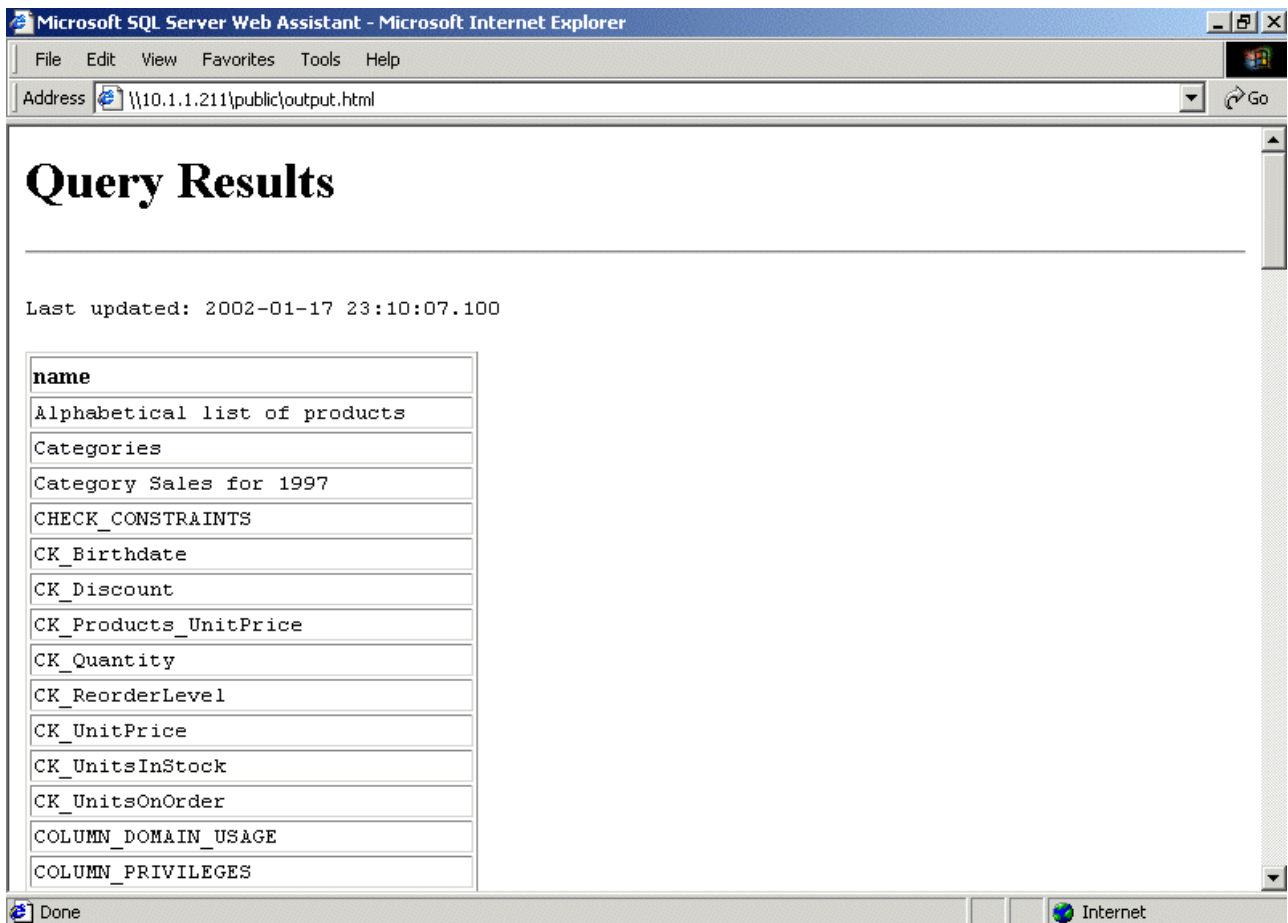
Microsoft SQL Server Web Assistant - Microsoft Internet Explorer

File Edit View Favorites Tools Help

Address \\10.1.1.211\public\output.html

Go

# Query Results

Last updated: 2002-01-17 23:10:07.100

| name |
|---|
| Alphabetical list of products |
| Categories |
| Category Sales for 1997 |
| CHECK_CONSTRAINTS |
| CK_Birthdate |
| CK_Discount |
| CK_Products_UnitPrice |
| CK_Quantity |
| CK_ReorderLevel |
| CK_UnitPrice |
| CK_UnitsInStock |
| CK_UnitsOnOrder |
| COLUMN_DOMAIN_USAGE |
| COLUMN_PRIVILEGES |

Done

Internet